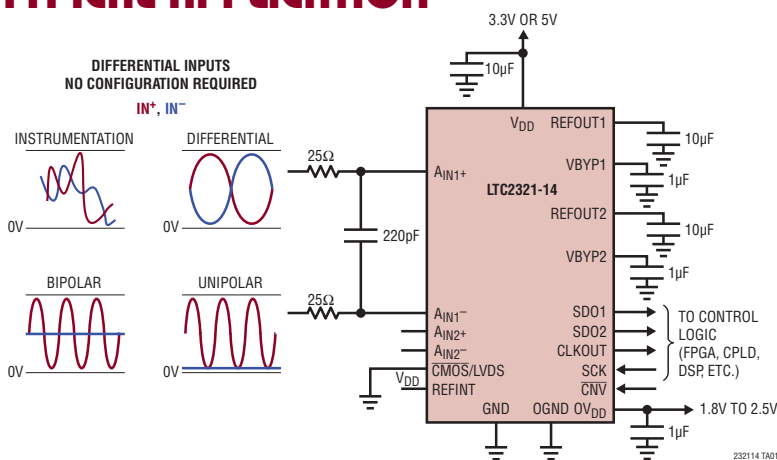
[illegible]

3.3V OR 5V

10µF

DIFFERENTIAL INPUTS
NO CONFIGURATION REQUIRED

IN$^+$, IN$^-$

INSTRUMENTATION

DIFFERENTIAL

0V

0V

BIPOLAR

UNIPOLAR

0V

0V

25Ω

220pF

25Ω

$V_{DD}$

REFOUT1

10µF

VBYP1

1µF

LTC2321-14

REFOUT2

10µF

VBYP2

1µF

$A_{IN1^+}$

$A_{IN1^-}$

$A_{IN2^+}$

$A_{IN2^-}$

CMOS/LVDS

$V_{DD}$

REFINT

GND

OGND

$OV_{DD}$

SDO1

SDO2

CLKOUT

SCK

$\overline{CNV}$

TO CONTROL LOGIC (FPGA, CPLD, DSP, ETC.)

1.8V TO 2.5V

1µF

232114 TA01